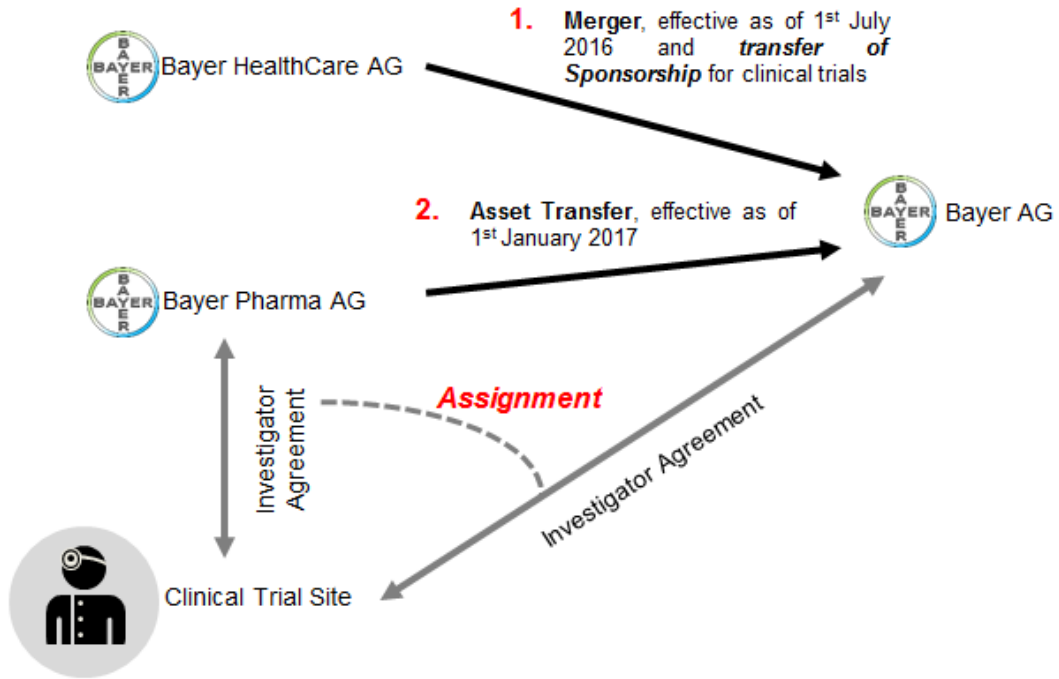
BAYER Bayer HealthCare AG

1. Merger, effective as of 1st July 2016 and transfer of Sponsorship for clinical trials

2. Asset Transfer, effective as of 1st January 2017

BAYER Bayer AG

BAYER Bayer Pharma AG

Investigator Agreement

Assignment

Investigator Agreement

Clinical Trial Site